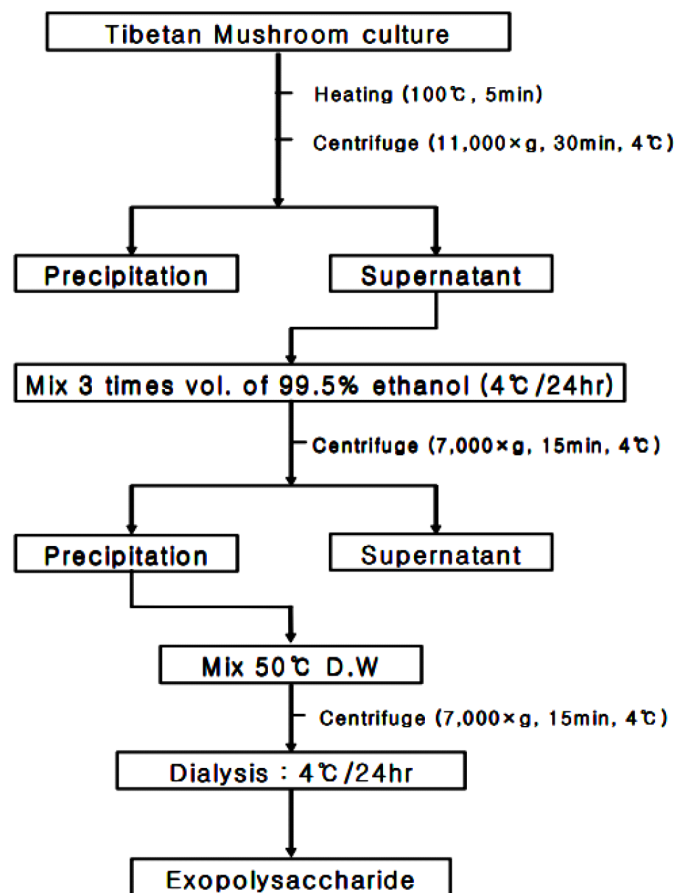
Tibetan Mushroom culture

Heating (100℃, 5min)

Centrifuge (11,000×g, 30min, 4℃)

Precipitation

Supernatant

Mix 3 times vol. of 99.5% ethanol (4℃/24hr)

Centrifuge (7,000×g, 15min, 4℃)

Precipitation

Supernatant

Mix 50℃ D.W

Centrifuge (7,000×g, 15min, 4℃)

Dialysis : 4℃/24hr

Exopolysaccharide